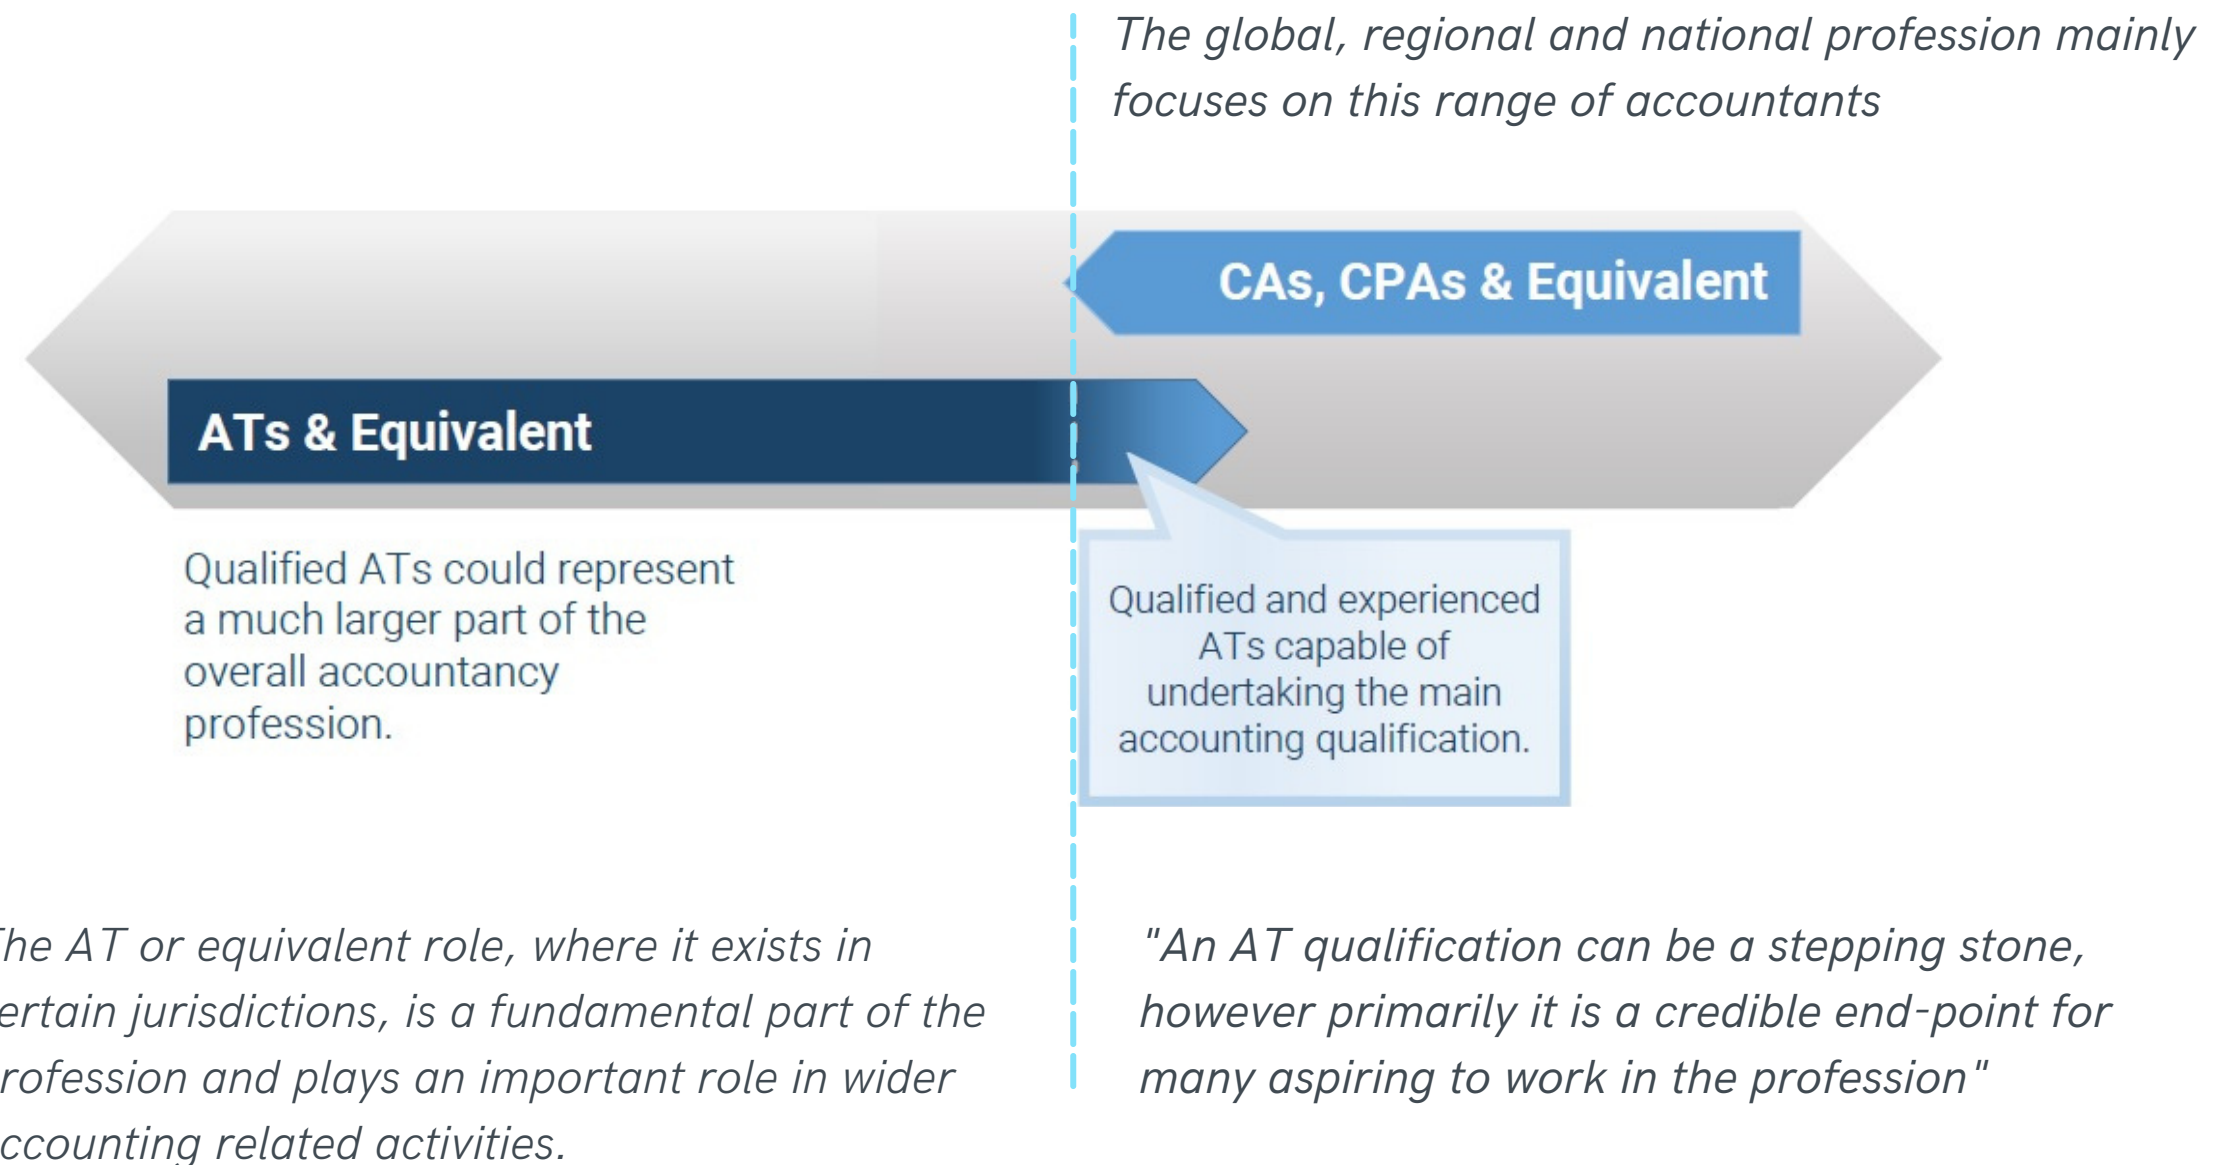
The global, regional and national profession mainly focuses on this range of accountants

CAs, CPAs & Equivalent

ATs & Equivalent

Qualified ATs could represent a much larger part of the overall accountancy profession.

Qualified and experienced ATs capable of undertaking the main accounting qualification.

he AT or equivalent role, where it exists in ertain jurisdictions, is a fundamental part of the rofession and plays an important role in wider ccounting related activities.

"An AT qualification can be a stepping stone, however primarily it is a credible end-point for many aspiring to work in the profession"